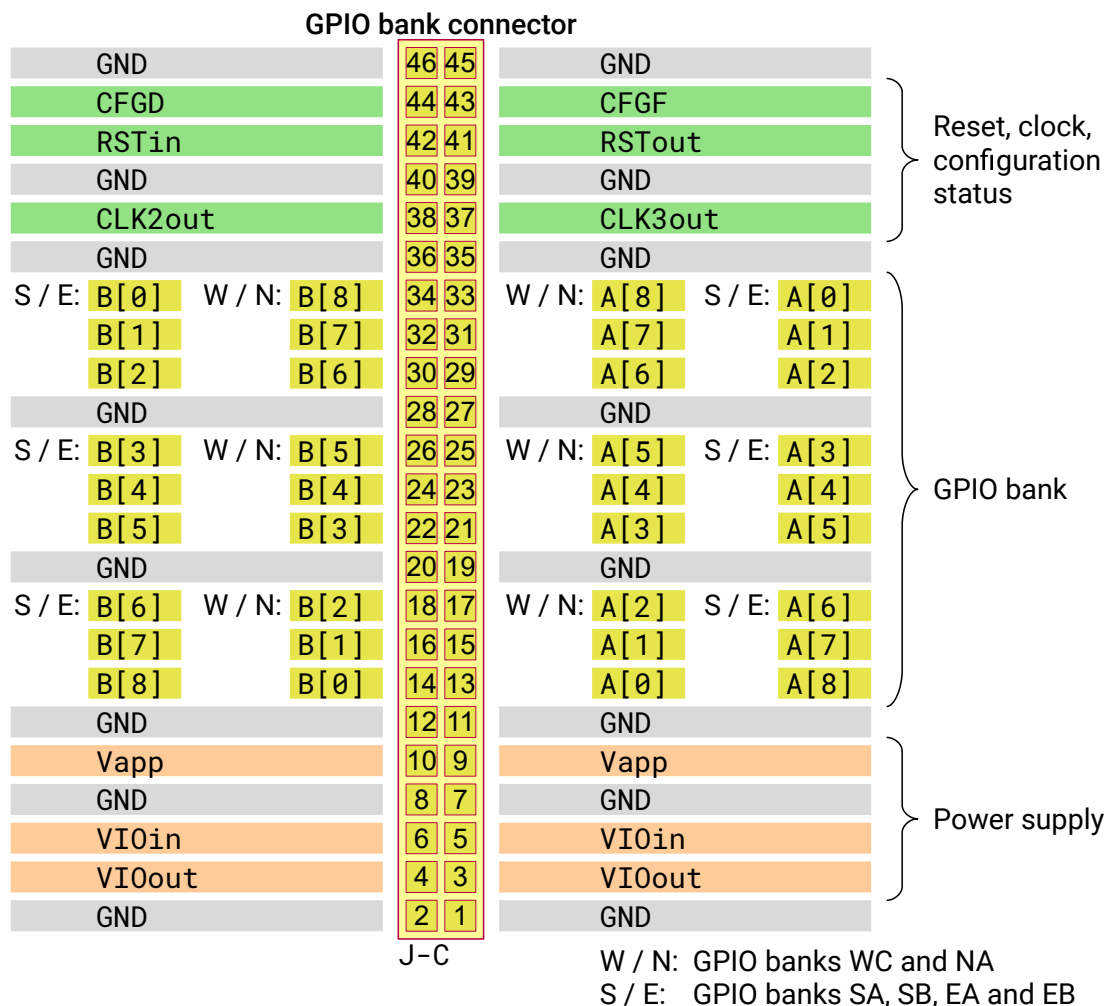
GPIO bank connector

| Left | | | Pin | Pin | Right | | |
|---|---|---|---|---|---|---|---|
| GND | | | 46 | 45 | GND | | |
| CFGD | | | 44 | 43 | CFGF | | |
| RSTin | | | 42 | 41 | RSTout | | |
| GND | | | 40 | 39 | GND | | |
| CLK2out | | | 38 | 37 | CLK3out | | |
| GND | | | 36 | 35 | GND | | |
| S / E: B[0] | W / N: B[8] | | 34 | 33 | W / N: A[8] | S / E: A[0] | |
| B[1] | B[7] | | 32 | 31 | A[7] | A[1] | |
| B[2] | B[6] | | 30 | 29 | A[6] | A[2] | |
| GND | | | 28 | 27 | GND | | |
| S / E: B[3] | W / N: B[5] | | 26 | 25 | W / N: A[5] | S / E: A[3] | |
| B[4] | B[4] | | 24 | 23 | A[4] | A[4] | |
| B[5] | B[3] | | 22 | 21 | A[3] | A[5] | |
| GND | | | 20 | 19 | GND | | |
| S / E: B[6] | W / N: B[2] | | 18 | 17 | W / N: A[2] | S / E: A[6] | |
| B[7] | B[1] | | 16 | 15 | A[1] | A[7] | |
| B[8] | B[0] | | 14 | 13 | A[0] | A[8] | |
| GND | | | 12 | 11 | GND | | |
| Vapp | | | 10 | 9 | Vapp | | |
| GND | | | 8 | 7 | GND | | |
| VIOin | | | 6 | 5 | VIOin | | |
| VIOout | | | 4 | 3 | VIOout | | |
| GND | | | 2 | 1 | GND | | |

Reset, clock, configuration status

GPIO bank

Power supply

J-C

W / N: GPIO banks WC and NA
S / E: GPIO banks SA, SB, EA and EB